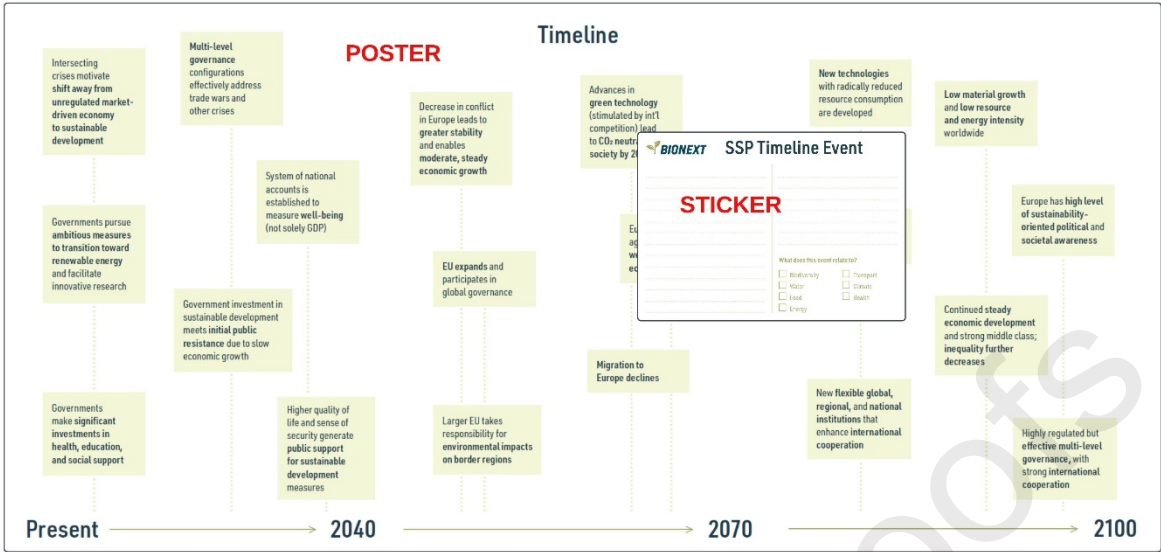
Timeline

POSTER

Intersecting crises motivate shift away from unregulated market-driven economy to sustainable development

Governments pursue ambitious measures to transition toward renewable energy and facilitate innovative research

Governments make significant investments in health, education, and social support

Multi-level governance configurations effectively address trade wars and other crises

System of national accounts is established to measure well-being (not solely GDP)

Government investment in sustainable development meets initial public resistance due to slow economic growth

Higher quality of life and sense of security generate public support for sustainable development measures

Decrease in conflict in Europe leads to greater stability and enables moderate, steady economic growth

EU expands and participates in global governance

Larger EU takes responsibility for environmental impacts on border regions

Advances in green technology (stimulated by int'l competition) lead to $CO_2$ neutra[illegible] society by 20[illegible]

Eu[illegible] ag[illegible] we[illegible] ec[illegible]

Migration to Europe declines

New technologies with radically reduced resource consumption are developed

New flexible global, regional, and national institutions that enhance international cooperation

Low material growth and low resource and energy intensity worldwide

Europe has high level of sustainability-oriented political and societal awareness

Continued steady economic development and strong middle class; inequality further decreases

Highly regulated but effective multi-level governance, with strong international cooperation

BIONEXT SSP Timeline Event

STICKER

What does this event relate to?
Biodiversity
Transport
Water
Climate
Food
Health
Energy

Present 2040 2070 2100